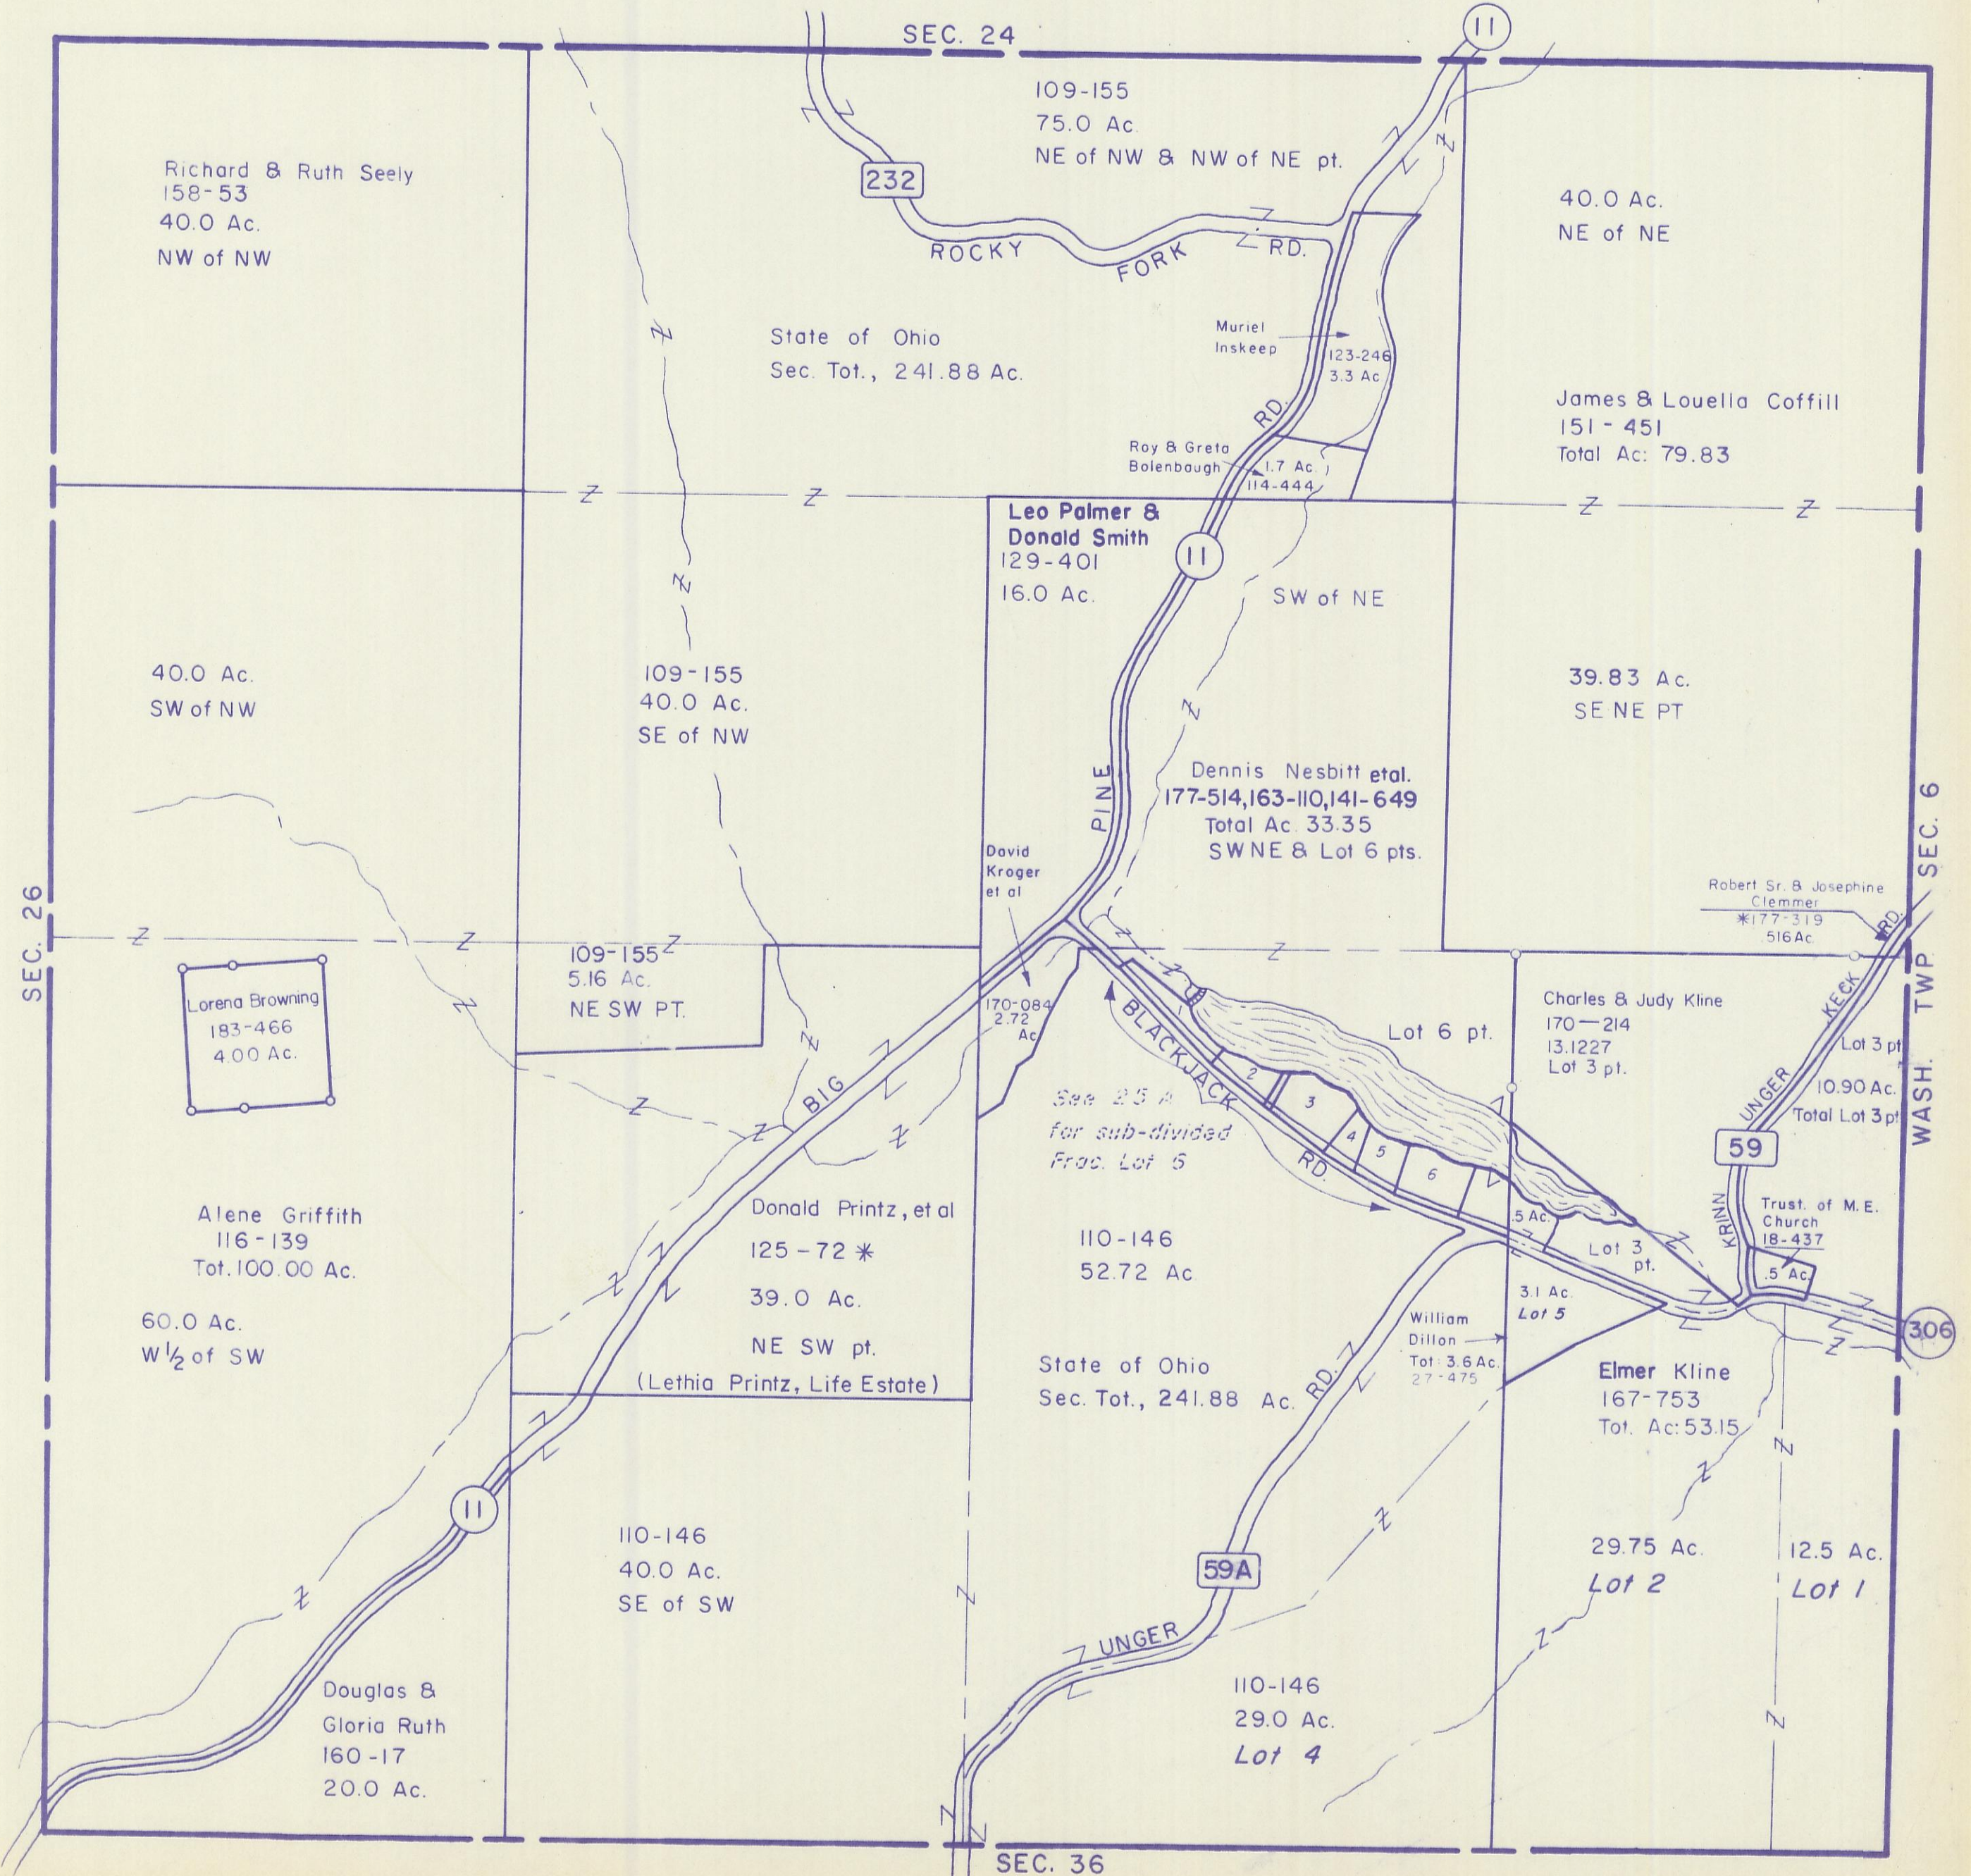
SEC. 24

11

109-155
75.0 Ac.
NE of NW & NW of NE pt.

232

Richard & Ruth Seely
158-53
40.0 Ac.
NW of NW

ROCKY FORK RD.

40.0 Ac.
NE of NE

State of Ohio
Sec. Tot., 241.88 Ac.

Muriel Inskeep

123-246
3.3 Ac.

James & Louella Coffill
151-451
Total Ac: 79.83

RD.

Roy & Greta Bolenbaugh

1.7 Ac.
114-444

Leo Palmer & Donald Smith
129-401
16.0 Ac.

11

SW of NE

40.0 Ac.
SW of NW

109-155
40.0 Ac.
SE of NW

39.83 Ac.
SE NE PT

Dennis Nesbitt etal.
177-514,163-110,141-649
Total Ac. 33.35
SW NE & Lot 6 pts.

PINE

David Kroger et al

SEC. 6

Robert Sr. & Josephine Clemmer
✳177-319
.516 Ac

RD.

SEC. 26

109-155
5.16 Ac.
NE SW PT.

Lorena Browning
183-466
4.00 Ac.

170-084
2.72
Ac

BLACKJACK

Lot 6 pt.

Charles & Judy Kline
170-214
13.1227
Lot 3 pt.

KECK

UNGER

Lot 3 pt
10.90 Ac.
Total Lot 3 pt

WASH. TWP.

BIG

See 25 A
for sub-divided
Frac. Lot 5

2
3
4
5
6

59

RD.

Alene Griffith
116-139
Tot. 100.00 Ac.

Donald Printz, et al
125-72 ✳
39.0 Ac.
NE SW pt.
(Lethia Printz, Life Estate)

110-146
52.72 Ac

.5 Ac.

Lot 3
pt.

KRINN

Trust. of M.E. Church
18-437

.5 Ac

306

60.0 Ac.
W$\frac{1}{2}$ of SW

3.1 Ac.
Lot 5

William Dillon
Tot: 3.6 Ac.
27-475

State of Ohio
Sec. Tot., 241.88 Ac.

RD.

Elmer Kline
167-753
Tot. Ac: 53.15

11

110-146
40.0 Ac.
SE of SW

59A

29.75 Ac.
Lot 2

12.5 Ac.
Lot 1

UNGER

Douglas & Gloria Ruth
160-17
20.0 Ac.

110-146
29.0 Ac.
Lot 4

SEC. 36